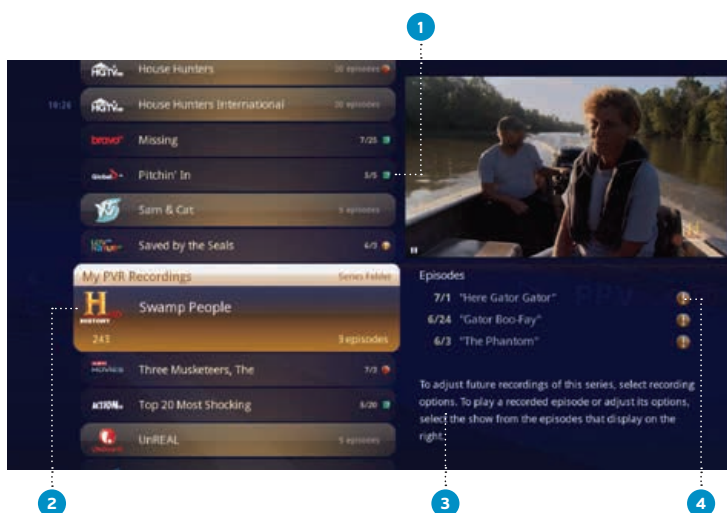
1

HGTV House Hunters 20 episodes

10:26 HGTV House Hunters International 20 episodes

bravo Missing 7/25

Global Pitchin' In 5/5

Sam & Cat 5 episodes

Saved by the Seals 6/3

My PVR Recordings Series Folder

H HISTORY Swamp People

243 3 episodes

Three Musketeers, The 7/3

ACTION Top 20 Most Shocking 5/20

UnREAL 5 episodes

Episodes

7/1 "Here Gator Gator"

6/24 "Gator Boo-Fay"

6/3 "The Phantom"

To adjust future recordings of this series, select recording options. To play a recorded episode or adjust its options, select the show from the episodes that display on the right.

2

3

4